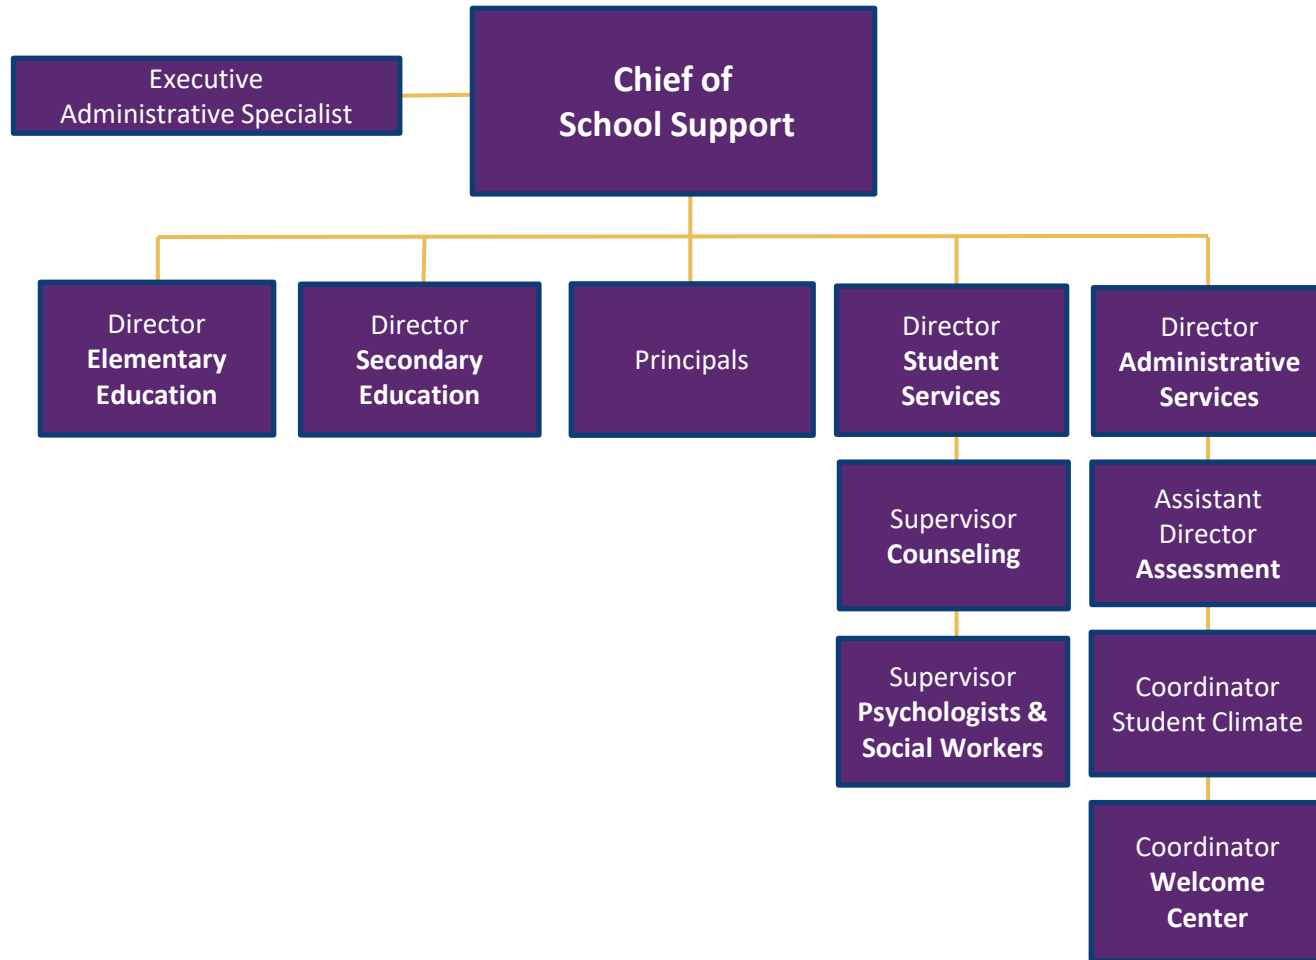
Executive Administrative Specialist

Chief of School Support

Director Elementary Education

Director Secondary Education

Principals

Director Student Services

Supervisor Counseling

Supervisor Psychologists & Social Workers

Director Administrative Services

Assistant Director Assessment

Coordinator Student Climate

Coordinator Welcome Center